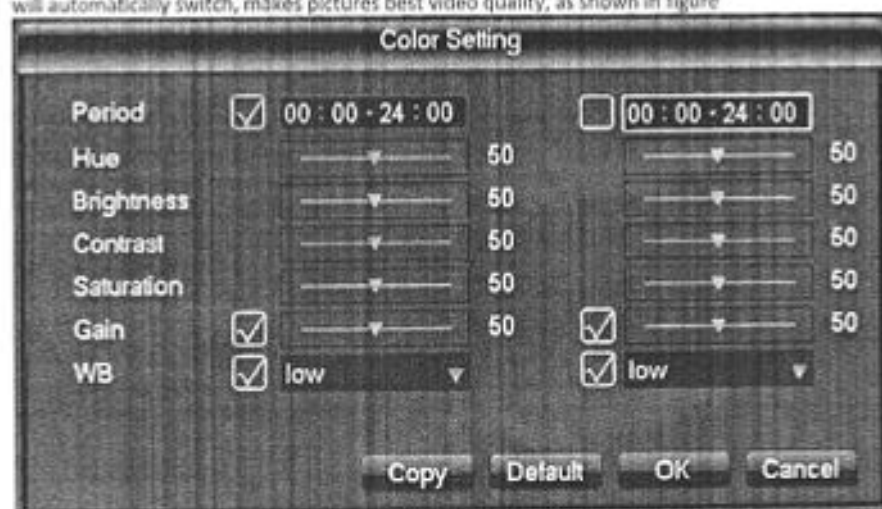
will automatically switch, makes pictures best video quality, as shown in figure

Color Setting

| | | | | |
|---|---|---|---|---|
| Period | 00 : 00 - 24 : 00 | | 00 : 00 - 24 : 00 | |
| Hue | | 50 | | 50 |
| Brightness | | 50 | | 50 |
| Contrast | | 50 | | 50 |
| Saturation | | 50 | | 50 |
| Gain | | 50 | | 50 |
| WB | low | | low | |

Copy Default OK Cancel